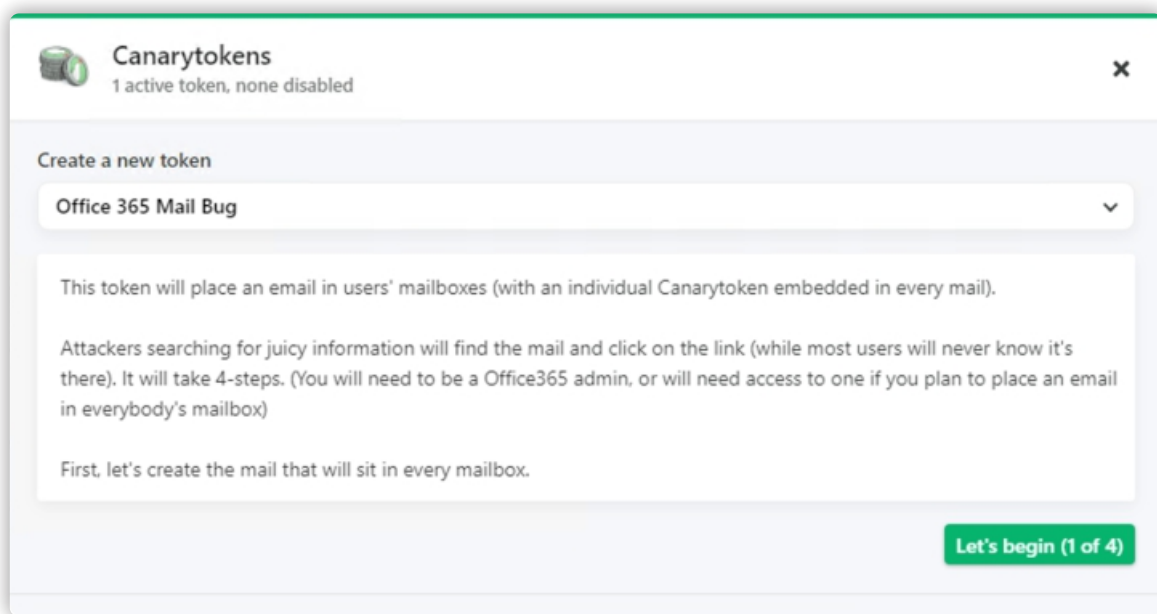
Canarytokens
1 active token, none disabled

×

Create a new token

Office 365 Mail Bug

This token will place an email in users' mailboxes (with an individual Canarytoken embedded in every mail).

Attackers searching for juicy information will find the mail and click on the link (while most users will never know it's there). It will take 4-steps. (You will need to be a Office365 admin, or will need access to one if you plan to place an email in everybody's mailbox)

First, let's create the mail that will sit in every mailbox.

Let's begin (1 of 4)